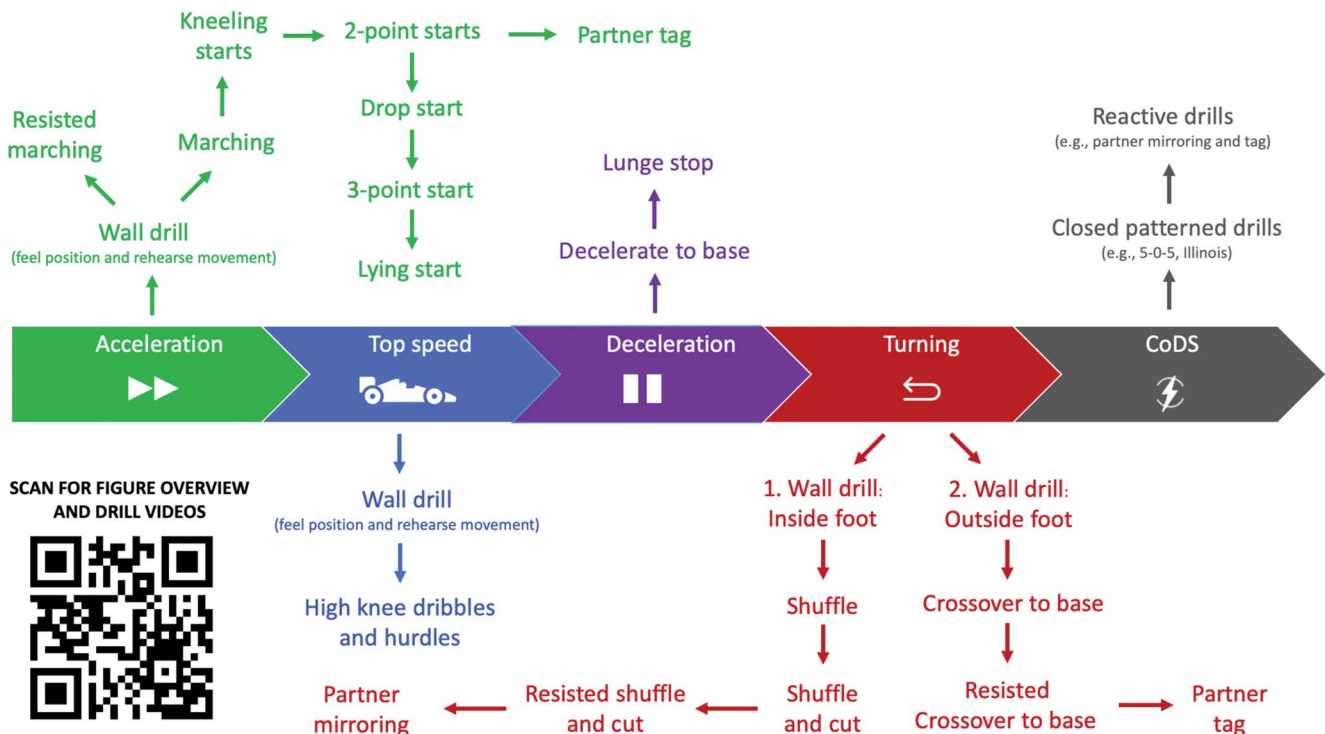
Kneeling starts

2-point starts

Partner tag

Resisted marching

Marching

Drop start

3-point start

Lying start

Wall drill
(feel position and rehearse movement)

Lunge stop

Decelerate to base

Reactive drills
(e.g., partner mirroring and tag)

Closed patterned drills
(e.g., 5-0-5, Illinois)

Acceleration

Top speed

Deceleration

Turning

CoDS

SCAN FOR FIGURE OVERVIEW AND DRILL VIDEOS

Wall drill
(feel position and rehearse movement)

High knee dribbles and hurdles

1. Wall drill: Inside foot

2. Wall drill: Outside foot

Shuffle

Crossover to base

Partner mirroring

Resisted shuffle and cut

Shuffle and cut

Resisted Crossover to base

Partner tag